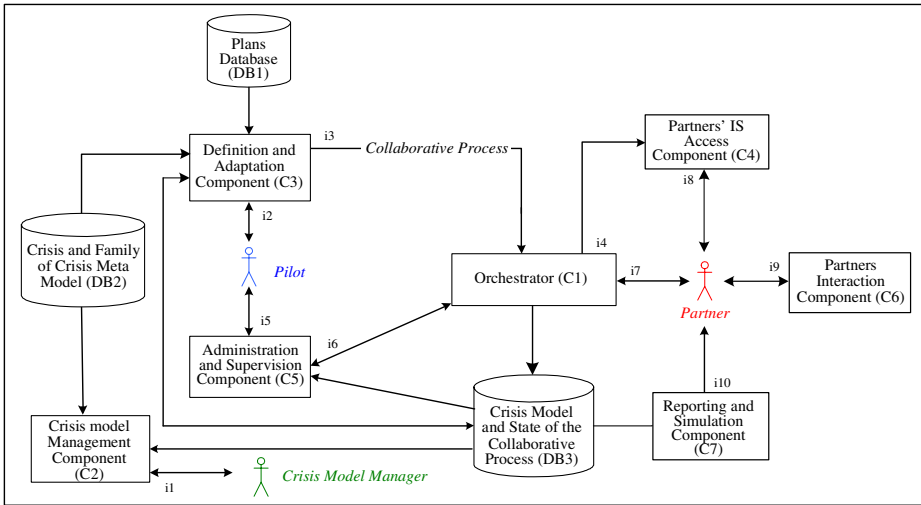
Plans Database (DB1)

Definition and Adaptation Component (C3)

i3

Collaborative Process

Partners' IS Access Component (C4)

i8

Crisis and Family of Crisis Meta Model (DB2)

i2

Pilot

i4

Orchestrator (C1)

i7

Partner

i9

Partners Interaction Component (C6)

i5

i6

Administration and Supervision Component (C5)

i10

Crisis Model and State of the Collaborative Process (DB3)

Reporting and Simulation Component (C7)

Crisis model Management Component (C2)

i1

Crisis Model Manager